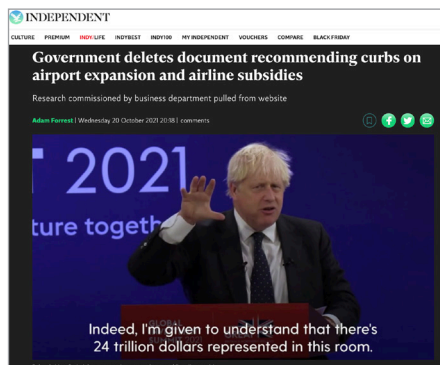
INDEPENDENT

CULTURE PREMIUM INDY/LIFE INDYBEST INDY100 MY INDEPENDENT VOUCHERS COMPARE BLACK FRIDAY

Government deletes document recommending curbs on airport expansion and airline subsidies

Research commissioned by business department pulled from website

Adam Forrest | Wednesday 20 October 2021 20:38 | comments

2021

ture togeth

GLOBAL

Indeed, I'm given to understand that there's 24 trillion dollars represented in this room.